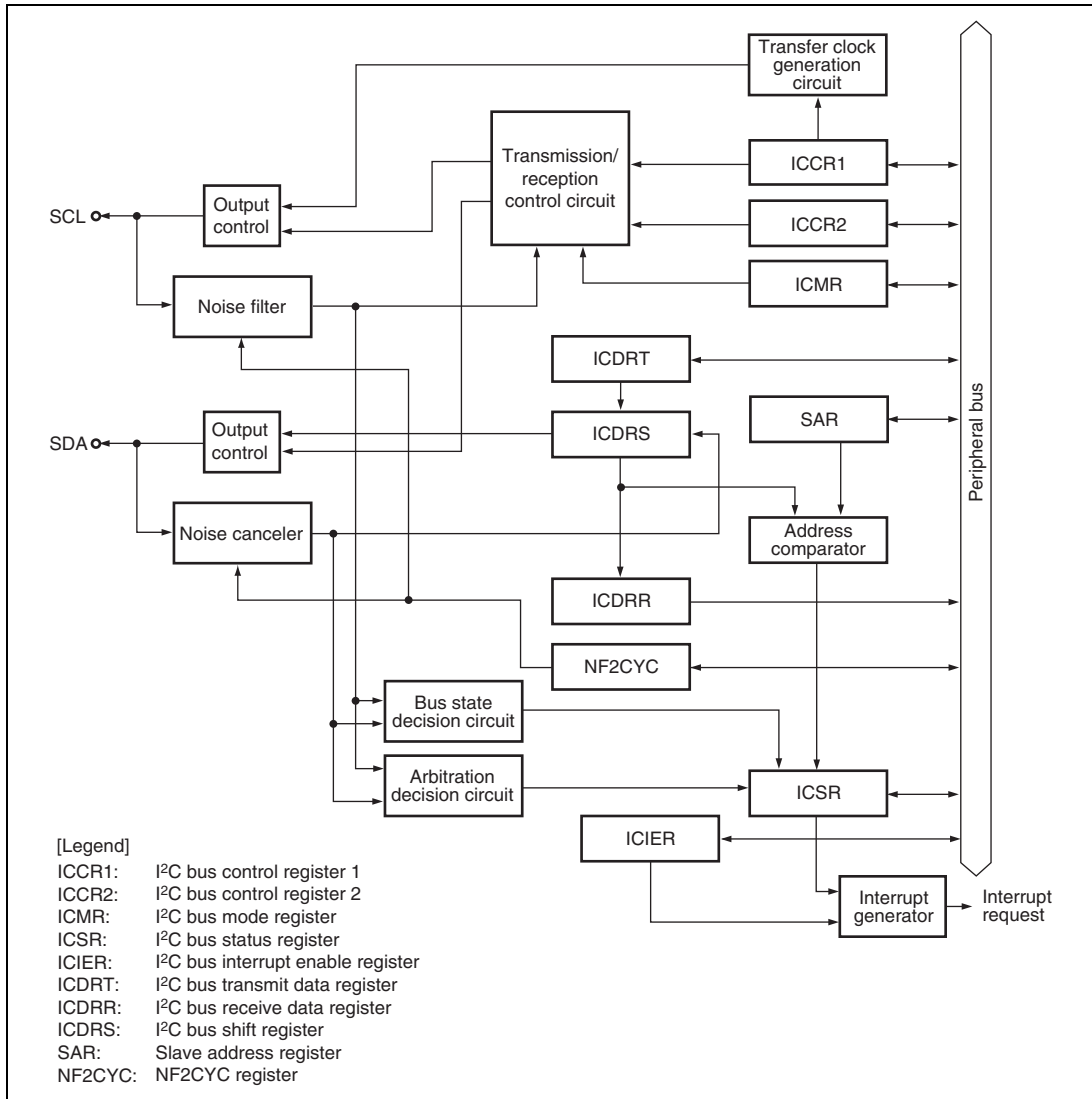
Transfer clock generation circuit

Transmission/ reception control circuit

ICCR1

ICCR2

ICMR

SCL

Output control

Noise filter

ICDRT

ICDRS

SAR

SDA

Output control

Noise canceler

Address comparator

ICDRR

NF2CYC

Peripheral bus

Bus state decision circuit

Arbitration decision circuit

ICSR

ICIER

Interrupt generator

Interrupt request

[Legend]

| | |
|---|---|
| ICCR1: | $I^2C$ bus control register 1 |
| ICCR2: | $I^2C$ bus control register 2 |
| ICMR: | $I^2C$ bus mode register |
| ICSR: | $I^2C$ bus status register |
| ICIER: | $I^2C$ bus interrupt enable register |
| ICDRT: | $I^2C$ bus transmit data register |
| ICDRR: | $I^2C$ bus receive data register |
| ICDRS: | $I^2C$ bus shift register |
| SAR: | Slave address register |
| NF2CYC: | NF2CYC register |